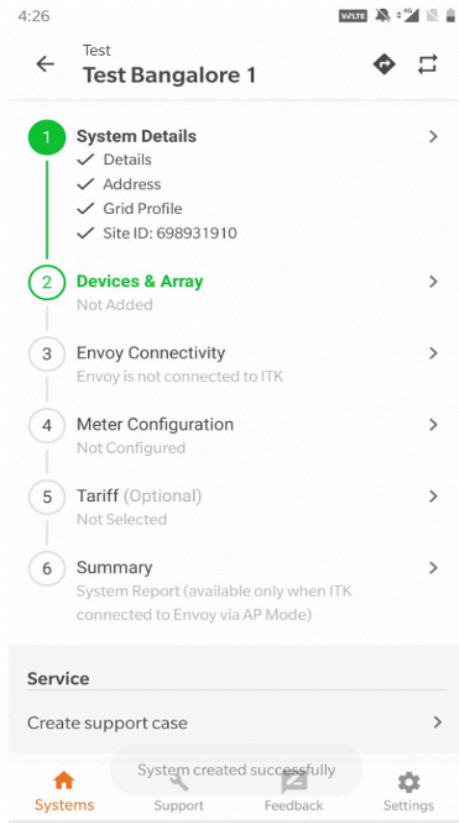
4:26 VoLTE 4G

Test
Test Bangalore 1

1 System Details
✓ Details
✓ Address
✓ Grid Profile
✓ Site ID: 698931910

2 Devices & Array
Not Added

3 Envoy Connectivity
Envoy is not connected to ITK

4 Meter Configuration
Not Configured

5 Tariff (Optional)
Not Selected

6 Summary
System Report (available only when ITK connected to Envoy via AP Mode)

Service

Create support case

System created successfully

Systems Support Feedback Settings